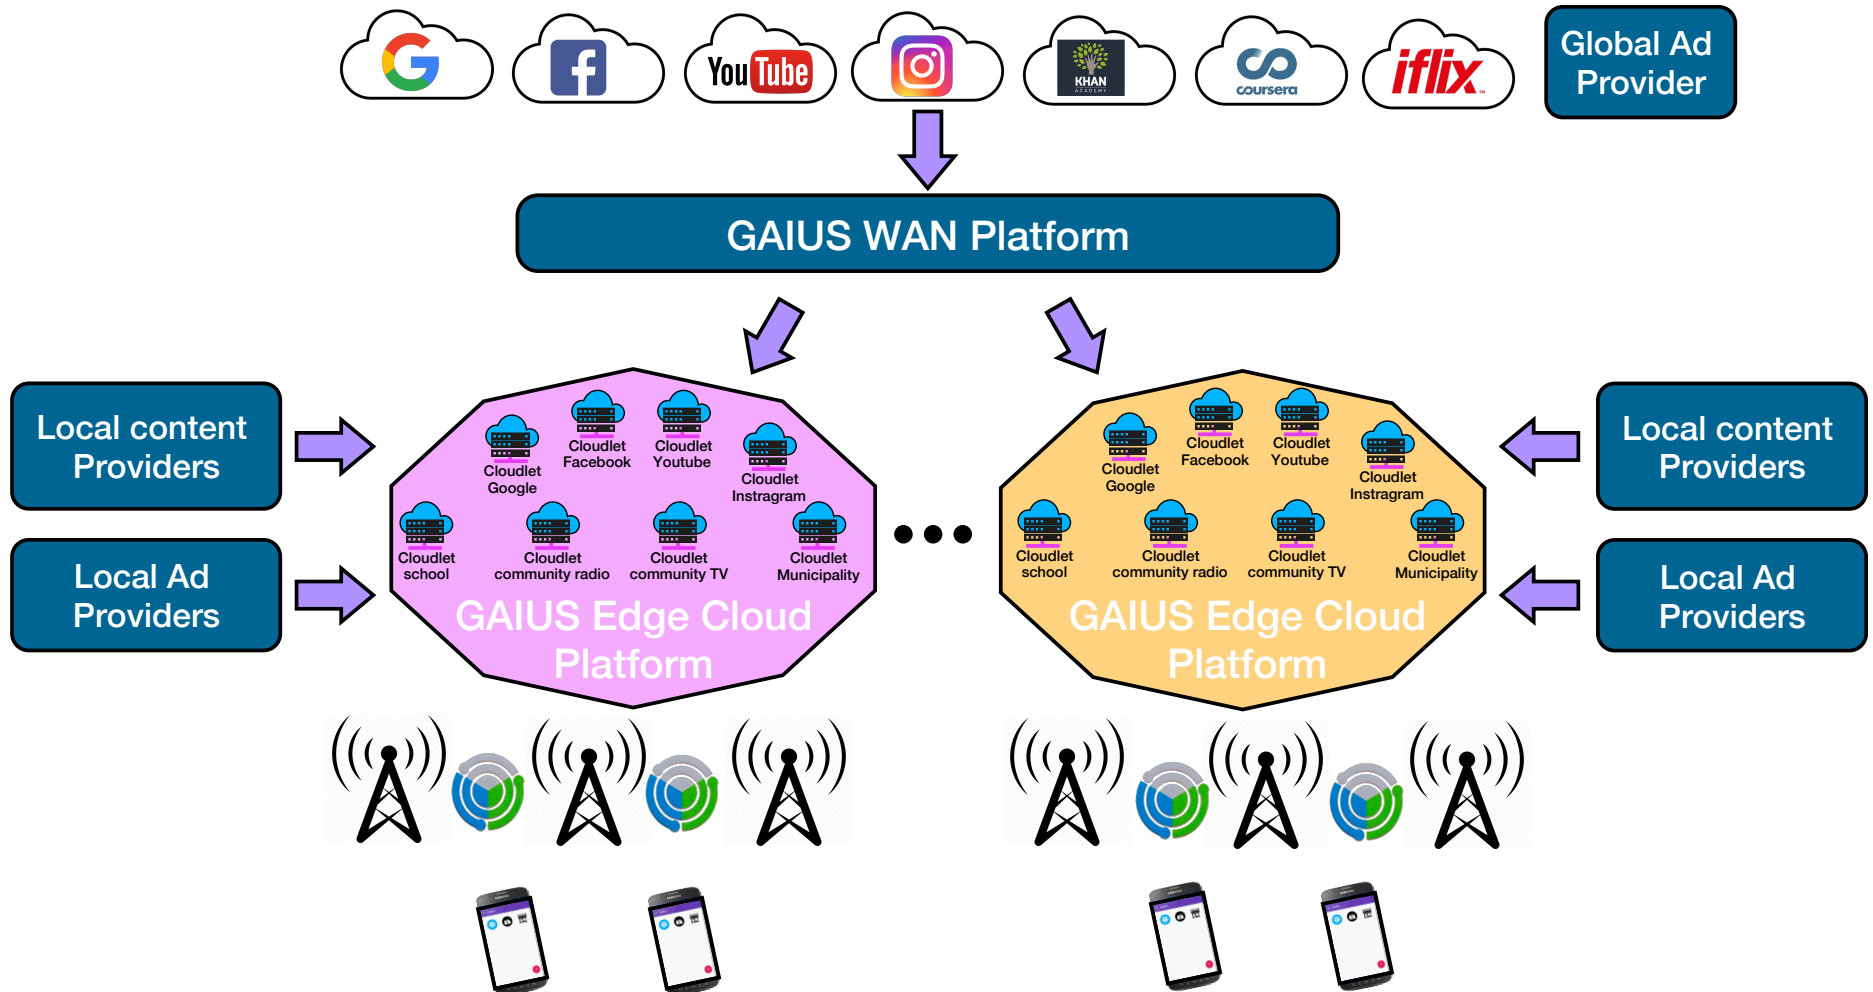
YouTube

KHAN ACADEMY

coursera

iflix

Global Ad Provider

GAIUS WAN Platform

Local content Providers

Local Ad Providers

Cloudlet Google

Cloudlet Facebook

Cloudlet Youtube

Cloudlet Instragram

Cloudlet school

Cloudlet community radio

Cloudlet community TV

Cloudlet Municipality

GAIUS Edge Cloud Platform

Cloudlet Google

Cloudlet Facebook

Cloudlet Youtube

Cloudlet Instragram

Cloudlet school

Cloudlet community radio

Cloudlet community TV

Cloudlet Municipality

GAIUS Edge Cloud Platform

Local content Providers

Local Ad Providers